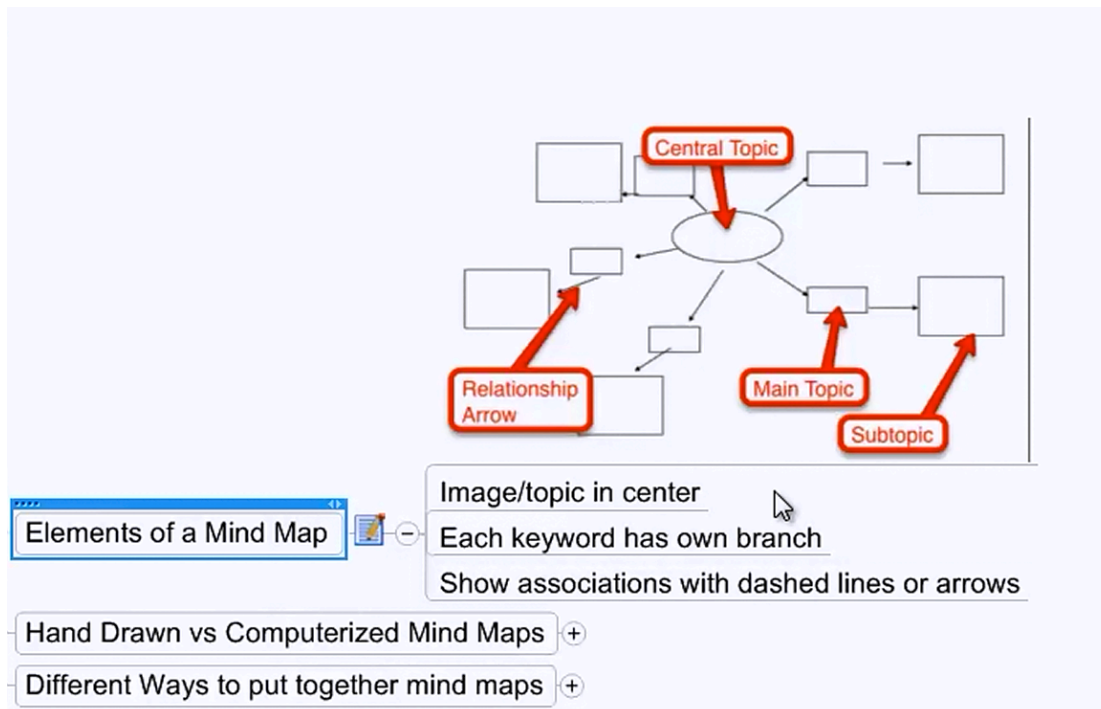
Central Topic

Relationship Arrow

Main Topic

Subtopic

Elements of a Mind Map

Image/topic in center

Each keyword has own branch

Show associations with dashed lines or arrows

Hand Drawn vs Computerized Mind Maps

Different Ways to put together mind maps